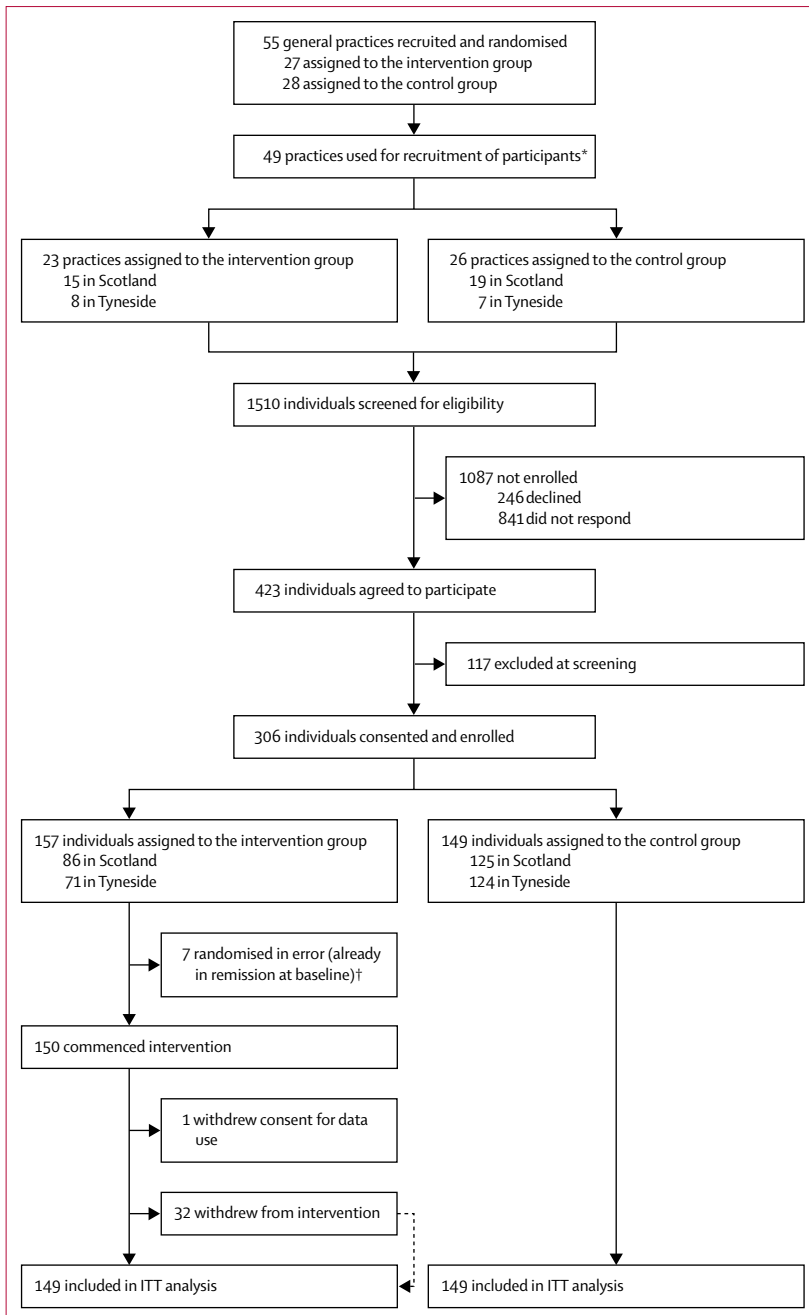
55 general practices recruited and randomised
27 assigned to the intervention group
28 assigned to the control group

49 practices used for recruitment of participants*

23 practices assigned to the intervention group
15 in Scotland
8 in Tyneside

26 practices assigned to the control group
19 in Scotland
7 in Tyneside

1510 individuals screened for eligibility

1087 not enrolled
246 declined
841 did not respond

423 individuals agreed to participate

117 excluded at screening

306 individuals consented and enrolled

157 individuals assigned to the intervention group
86 in Scotland
71 in Tyneside

149 individuals assigned to the control group
125 in Scotland
124 in Tyneside

7 randomised in error (already in remission at baseline)†

150 commenced intervention

1 withdrew consent for data use

32 withdrew from intervention

149 included in ITT analysis

149 included in ITT analysis